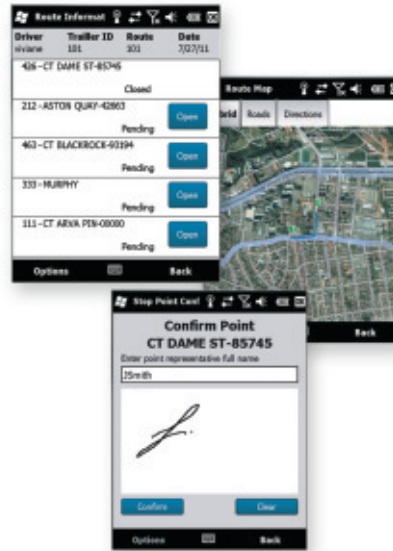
Route Informat

| Driver | Trailer ID | Route | Date |
|---|---|---|---|
| viviane | 101 | 101 | 7/27/11 |

426 - CT DAME ST-85745
Closed

212 - ASTON QUAY-42863
Pending
Open

463 - CT BLACKROCK-93194
Pending
Open

333 - MURPHY
Pending
Open

111 - CT ARVA PIN-08080
Pending
Open

Options
Back

Route Map
Grid
Roads
Directions

Back

Stop Point Card

Confirm Point
CT DAME ST-85745
Enter point representative full name
JSmith

Confirm
Clear

Options
Back